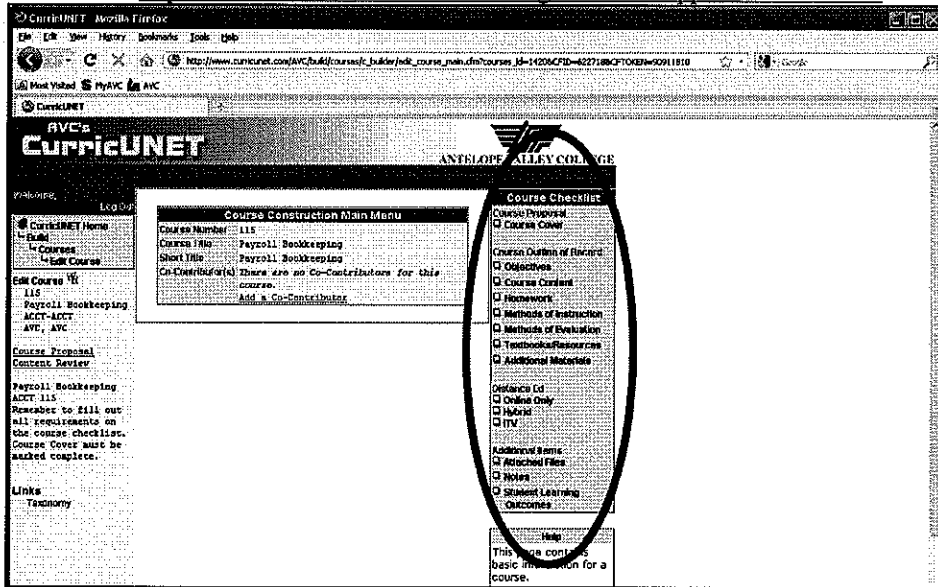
CurricUNET - Mozilla Firefox

File Edit View History Bookmarks Tools Help

http://www.curricunet.com/AVC/build/courses/c_builder/edit_course_main.cfm?courses_id=1420&CFID=6227&CFTOKEN=50911810

Google

Most Visited MyAVC AVC

CurricUNET

AVC's
CurricUNET

ANTELOPE VALLEY COLLEGE

Welcome,
Log Out

CurricUNET Home
Build
Courses
Edit Course

Edit Course
115
Payroll Bookkeeping
ACCT-ACCT
AVC, AVC

Course Proposal
Content Review

Payroll Bookkeeping
ACCT 115
Remember to fill out all requirements on the course checklist. Course Cover must be marked complete.

Links
Taxonomy

Course Construction Main Menu

| | |
|---|---|
| Course Number | 115 |
| Course Title | Payroll Bookkeeping |
| Short Title | Payroll Bookkeeping |
| Co-Contributor(s) | There are no Co-Contributors for this course. Add a Co-Contributor |

Course Checklist
Course Proposal
Course Cover
Course Outline of Record
Objectives
Course Content
Homework
Methods of Instruction
Methods of Evaluation
Textbooks/Resources
Additional Materials
Distance Ed
Online Only
Hybrid
ITV
Additional Items
Attached Files
Notes
Student Learning Outcomes

Help
This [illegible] page contains basic in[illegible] for a course.